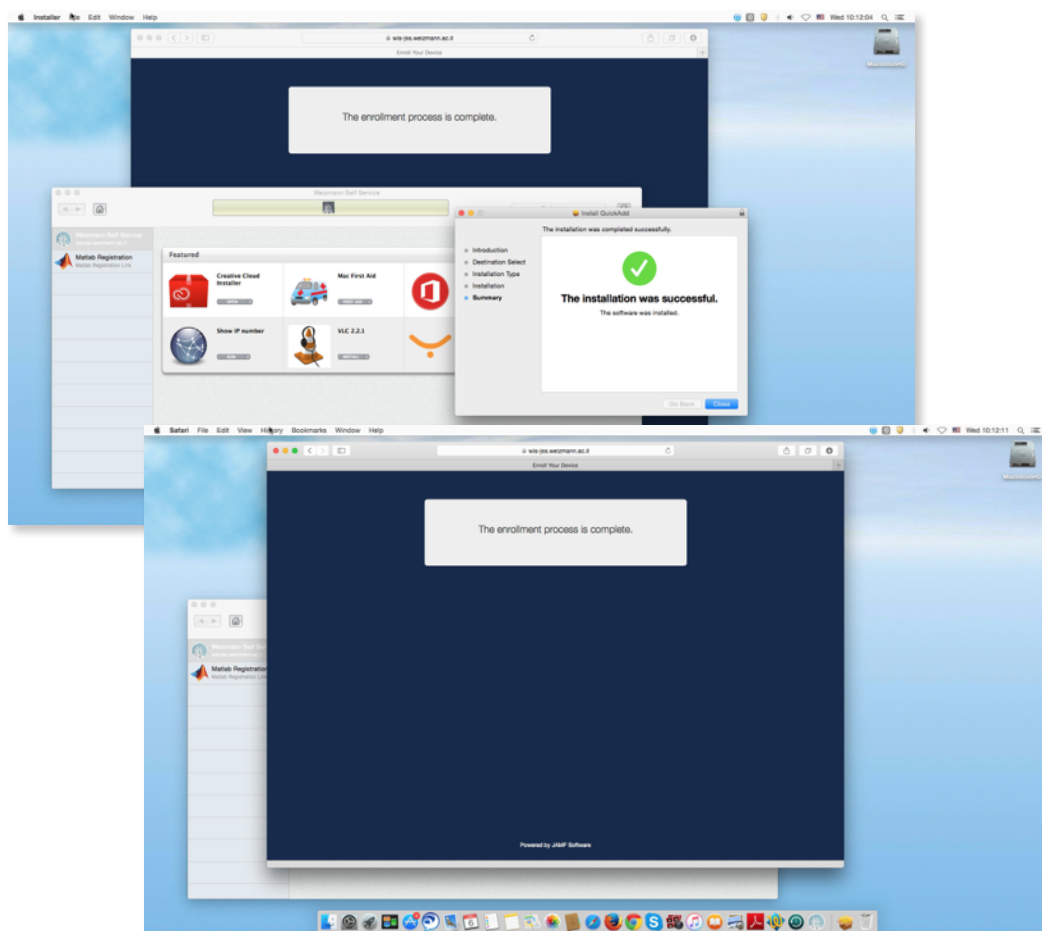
Installer Go Edit Window Help

Wed 10:12:04

wis-jss.weizmann.ac.il

Enroll Your Device

The enrollment process is complete.

Weizmann Self Service

Weizmann Self Service

Matlab Registration

Matlab Registration Link

Featured

Creative Cloud Installer

Mac First Aid

Show IP number

VLC 2.2.1

Install QuickAdd

The installation was completed successfully.

Introduction

Destination Select

Installation Type

Installation

Summary

The installation was successful.

The software was installed.

Go Back

Close

Safari File Edit View History Bookmarks Window Help

Wed 10:12:11

wis-jss.weizmann.ac.il

Enroll Your Device

The enrollment process is complete.

Weizmann Self Se

Matlab Registration

Matlab Registration Link

Powered by JAMF Software